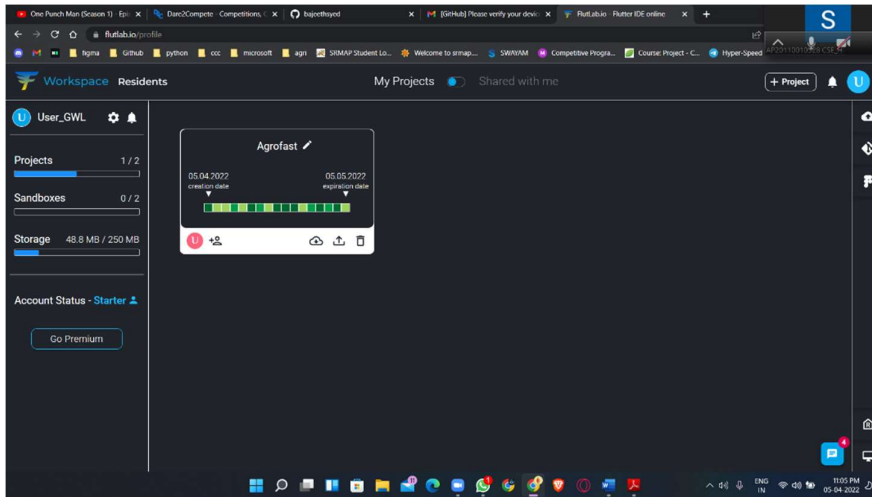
One Punch Man (Season 1) - Epi ×
Dare2Compete - Competitions, ×
bajeethsyed ×
[GitHub] Please verify your devic ×
FlutLab.io - Flutter IDE online ×
+
S
flutlab.io/profile
figma
Github
python
ccc
microsoft
agri
SRMAP Student Lo...
Welcome to srmap...
SWAYAM
Competitive Progra...
Course: Project - C...
Hyper-Speed
AP20110010188 CSE_SE

Workspace Residents
My Projects
Shared with me
+ Project
U

U User_GWL
Projects 1 / 2
Sandboxes 0 / 2
Storage 48.8 MB / 250 MB
Account Status - Starter
Go Premium

Agrofast
05.04.2022
creation date
05.05.2022
expiration date
U

4

ENG IN
11:05 PM
05-04-2022